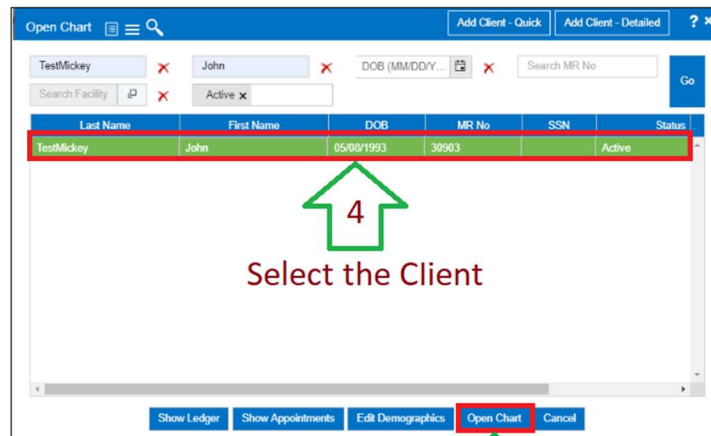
Open Chart

Add Client - Quick | Add Client - Detailed | ?

TestMickey ✕ | John ✕ | DOB (MM/DD/Y... ✕ | Search MR No

Search Facility ✕ | Active ✕

Go

| Last Name | First Name | DOB | MR No | SSN | Status |
|---|---|---|---|---|---|
| TestMickey | John | 05/08/1993 | 30903 | | Active |

4

Select the Client

Show Ledger | Show Appointments | Edit Demographics | Open Chart | Cancel